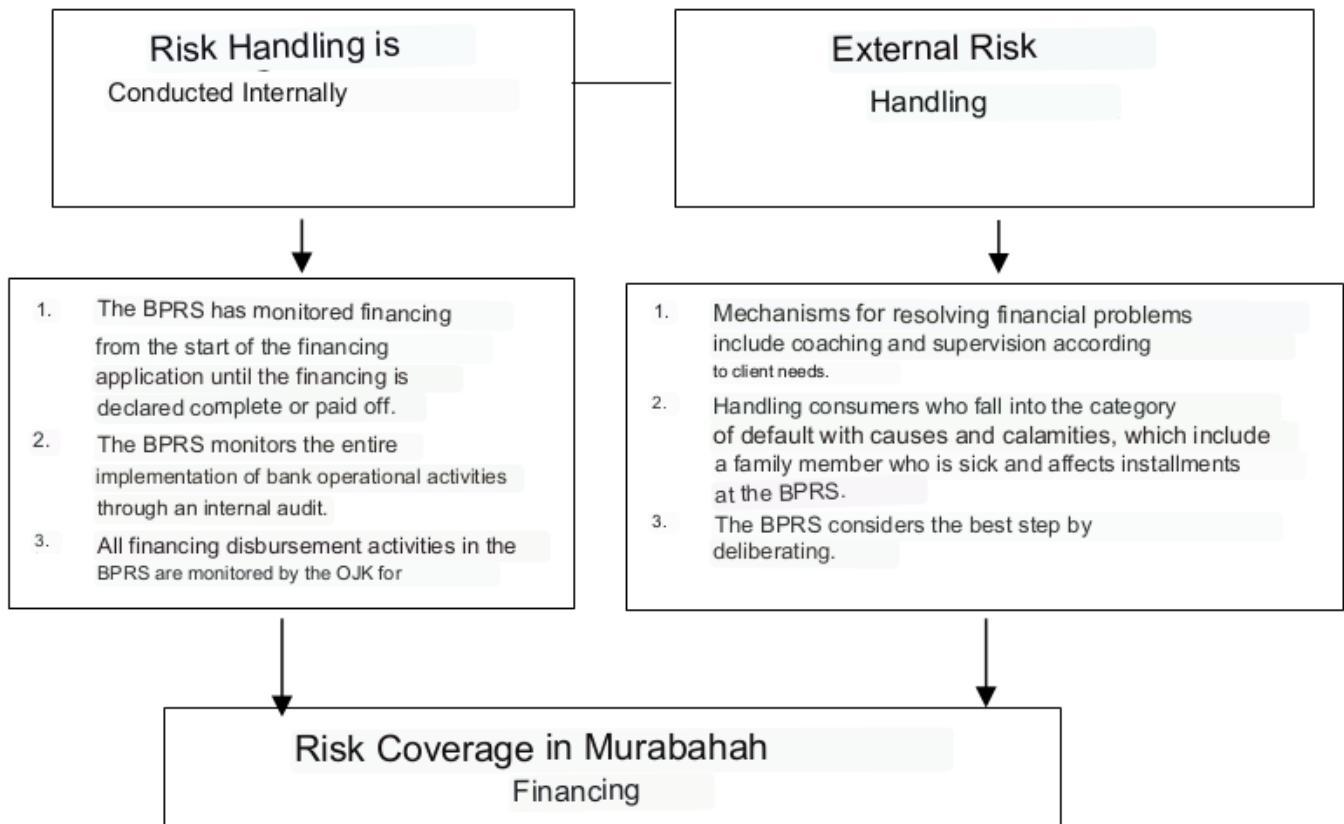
Risk Handling is
Conducted Internally

External Risk
Handling

1. The BPRS has monitored financing from the start of the financing application until the financing is declared complete or paid off.
2. The BPRS monitors the entire implementation of bank operational activities through an internal audit.
3. All financing disbursement activities in the BPRS are monitored by the OJK for

1. Mechanisms for resolving financial problems include coaching and supervision according to client needs.
2. Handling consumers who fall into the category of default with causes and calamities, which include a family member who is sick and affects installments at the BPRS.
3. The BPRS considers the best step by deliberating.

Risk Coverage in Murabahah
Financing